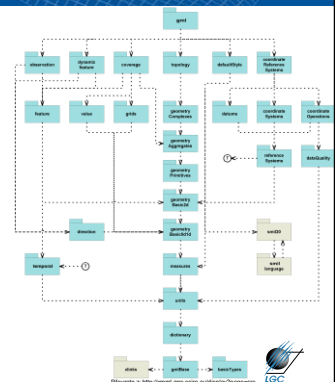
gml

observation

dynamic feature

coverage

topology

defaultStyle

coordinate Reference Systems

feature

value

grids

geometry Complexes

datums

coordinate Systems

coordinate Operations

geometry Aggregates

geometry Primitives

reference Systems

dataQuality

geometry Basic2d

direction

geometry Basic0d1d

smil20

temporal

measures

smil language

units

dictionary

xlinks

gmlBase

basicTypes

OGC

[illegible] http://www.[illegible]